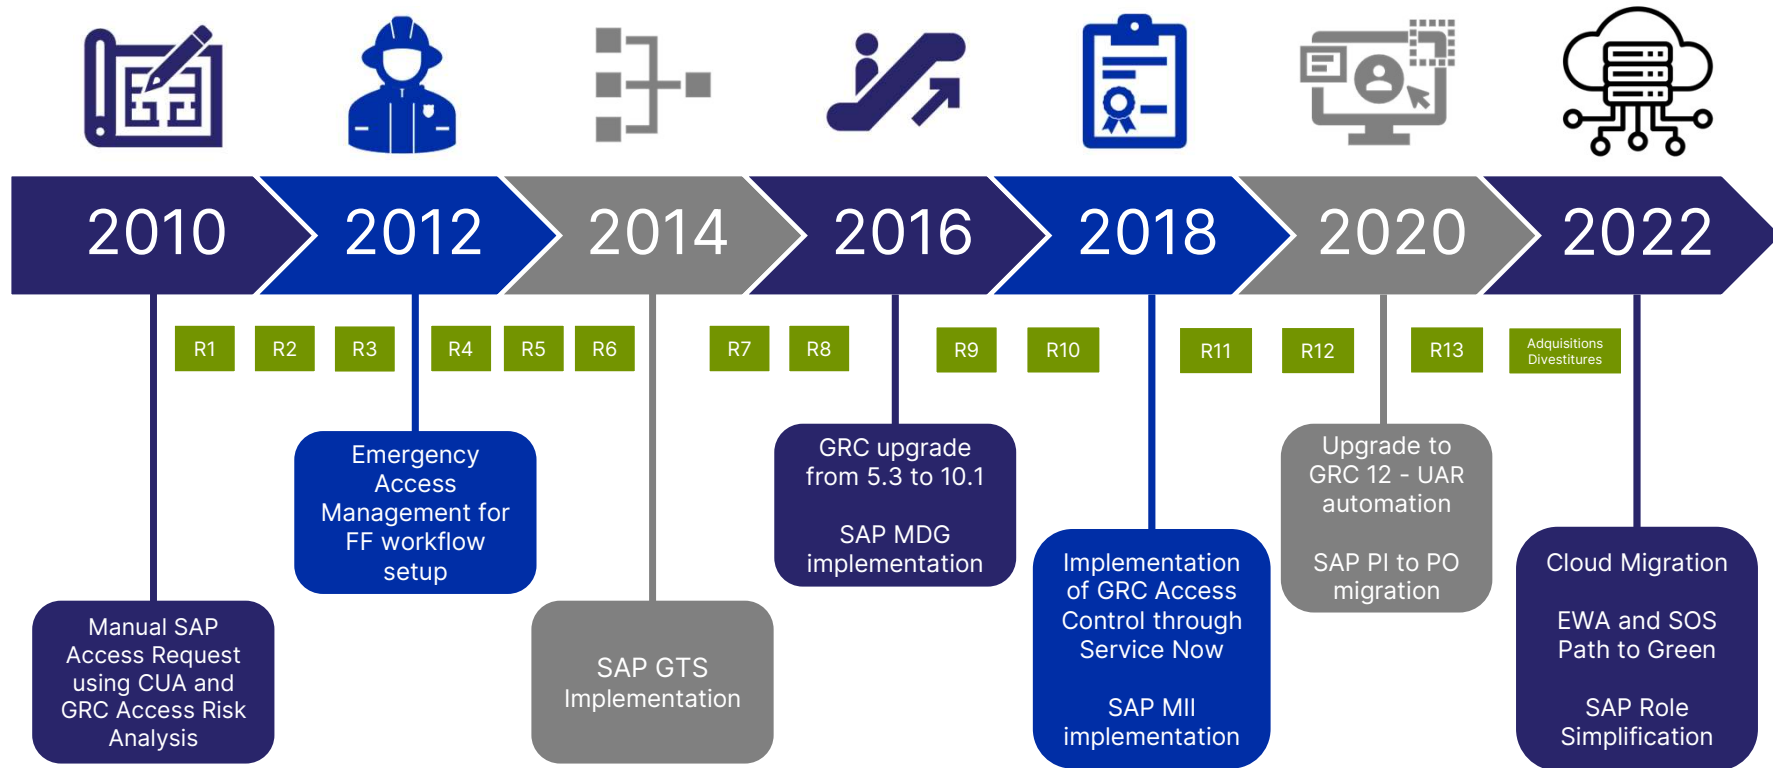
2010

2012

2014

2016

2018

2020

2022

R1 R2 R3 R4 R5 R6 R7 R8 R9 R10 R11 R12 R13 Adquisitions Divestitures

Manual SAP Access Request using CUA and GRC Access Risk Analysis

Emergency Access Management for FF workflow setup

SAP GTS Implementation

GRC upgrade from 5.3 to 10.1

SAP MDG implementation

Implementation of GRC Access Control through Service Now

SAP MII implementation

Upgrade to GRC 12 - UAR automation

SAP PI to PO migration

Cloud Migration

EWA and SOS Path to Green

SAP Role Simplification